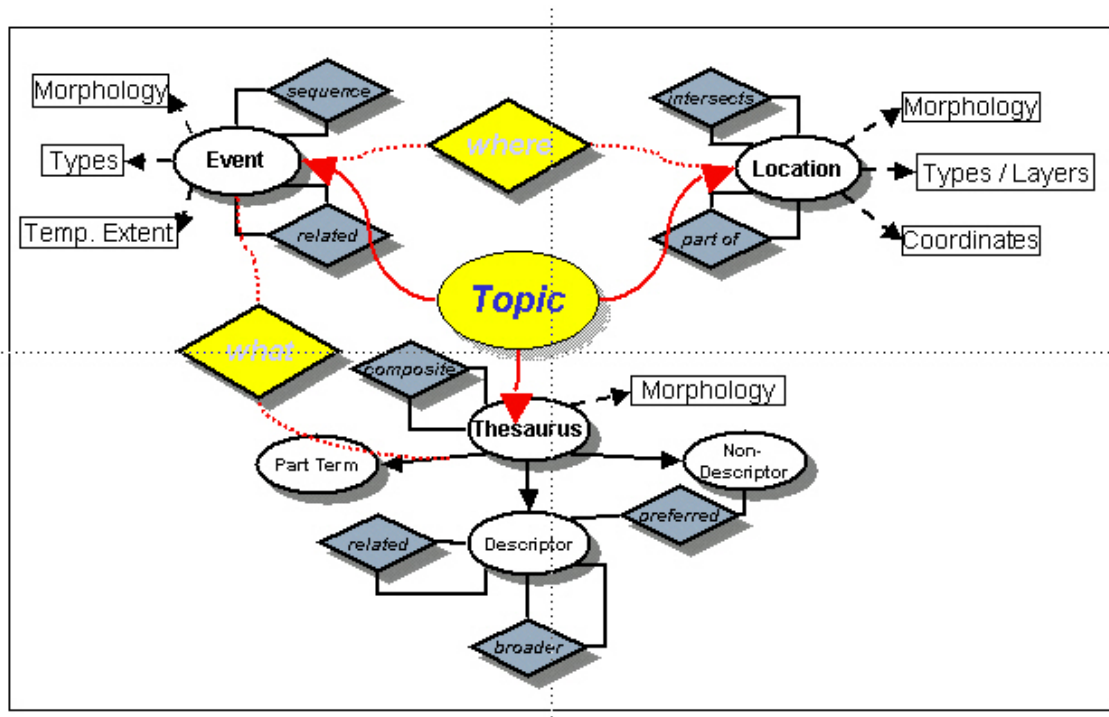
Morphology
sequence
Types
Event
Temp. Extent
related
where
intersects
Morphology
Location
Types / Layers
part of
Coordinates
Topic
what
composite
Morphology
Thesaurus
Part Term
Non-Descriptor
preferred
related
Descriptor
broader